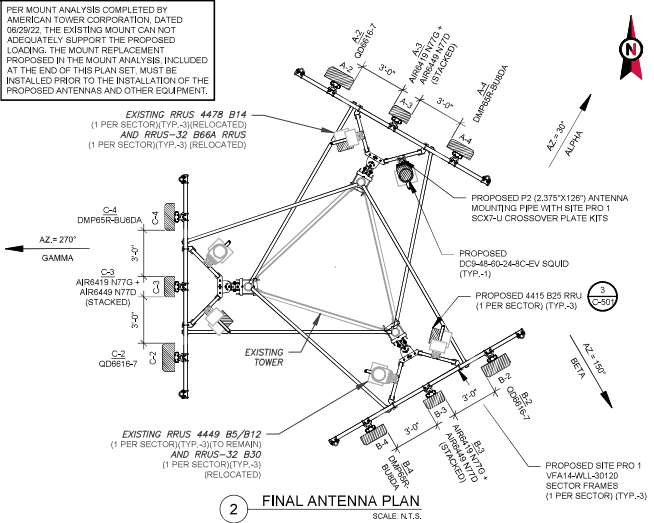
PER MOUNT ANALYSIS COMPLETED BY AMERICAN TOWER CORPORATION, DATED 06/29/22, THE EXISTING MOUNT CAN NOT ADEQUATELY SUPPORT THE PROPOSED LOADING. THE MOUNT REPLACEMENT PROPOSED IN THE MOUNT ANALYSIS, INCLUDED AT THE END OF THIS PLAN SET, MUST BE INSTALLED PRIOR TO THE INSTALLATION OF THE PROPOSED ANTENNAS AND OTHER EQUIPMENT.

N

A-2
QD6616-7

A-3
AIR6419 N77G + AIR6449 N77D (STACKED)

A-4
DMP65R-BU8DA

A-2

A-3

A-4

3'-0"

3'-0"

AZ.= 30°

ALPHA

EXISTING RRUS 4478 B14
(1 PER SECTOR)(TYP.-3)(RELOCATED)
AND RRUS-32 B66A RRUS
(1 PER SECTOR)(TYP.-3) (RELOCATED)

PROPOSED P2 (2.375"X126") ANTENNA MOUNTING PIPE WITH SITE PRO 1 SCX7-U CROSSOVER PLATE KITS

C-4
DMP65R-BU6DA

C-4

AZ.= 270°

GAMMA

3'-0"

C-3
AIR6419 N77G + AIR6449 N77D (STACKED)

C-3

3'-0"

C-2
QD6616-7

C-2

PROPOSED
DC9-48-60-24-8C-EV SQUID
(TYP.-1)

PROPOSED 4415 B25 RRU
(1 PER SECTOR) (TYP.-3)

3
C-501

EXISTING TOWER

AZ.= 150°

BETA

B-2
QD6616-7

B-2

3'-0"

B-3

B-3
AIR6419 N77G + AIR6449 N77D (STACKED)

3'-0"

B-4

B-4
DMP65R-BU8DA

EXISTING RRUS 4449 B5/B12
(1 PER SECTOR)(TYP.-3)(TO REMAIN)
AND RRUS-32 B30
(1 PER SECTOR)(TYP.-3)
(RELOCATED)

PROPOSED SITE PRO 1 VFA14-WLL-30120 SECTOR FRAMES
(1 PER SECTOR) (TYP.-3)

2

FINAL ANTENNA PLAN
SCALE: N.T.S.